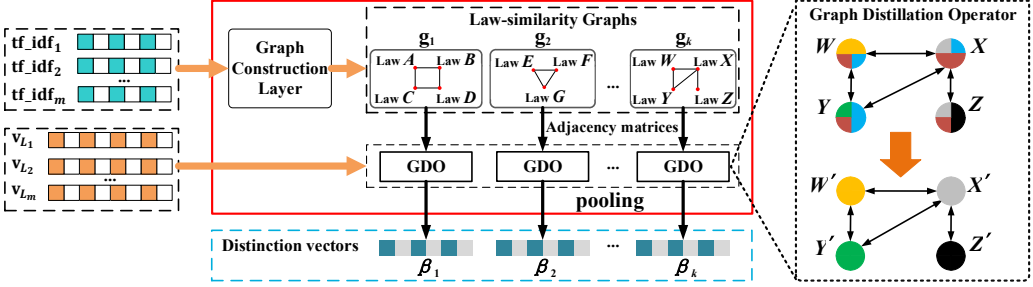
$\mathbf{tf\_idf_1}$

$\mathbf{tf\_idf_2}$

...

$\mathbf{tf\_idf_m}$

$\mathbf{v}_{L_1}$

$\mathbf{v}_{L_2}$

...

$\mathbf{v}_{L_m}$

Graph Construction Layer

Law-similarity Graphs

$\mathbf{g}_1$

Law $A$ Law $B$ Law $C$ Law $D$

$\mathbf{g}_2$

Law $E$ Law $F$ Law $G$

...

$\mathbf{g}_k$

Law $W$ Law $X$ Law $Y$ Law $Z$

Adjacency matrices

GDO

GDO

...

GDO

pooling

Distinction vectors

$\boldsymbol{\beta}_1$

$\boldsymbol{\beta}_2$

...

$\boldsymbol{\beta}_k$

Graph Distillation Operator

$W$ $X$ $Y$ $Z$

$W'$ $X'$ $Y'$ $Z'$